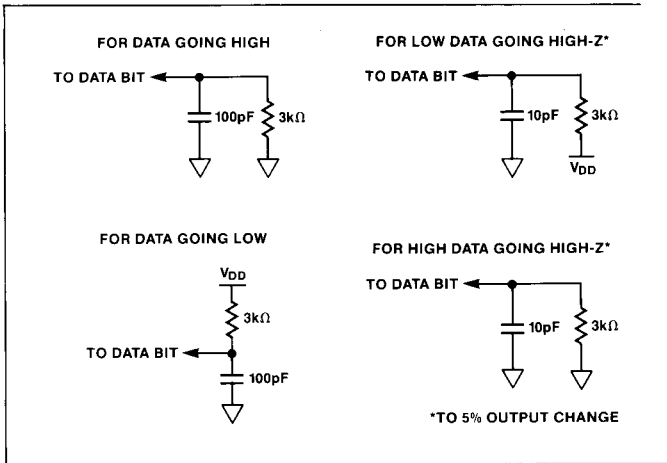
FOR DATA GOING HIGH

TO DATA BIT

100pF

3kΩ

FOR LOW DATA GOING HIGH-Z*

TO DATA BIT

10pF

3kΩ

$V_{DD}$

FOR DATA GOING LOW

$V_{DD}$

3kΩ

TO DATA BIT

100pF

FOR HIGH DATA GOING HIGH-Z*

TO DATA BIT

10pF

3kΩ

*TO 5% OUTPUT CHANGE